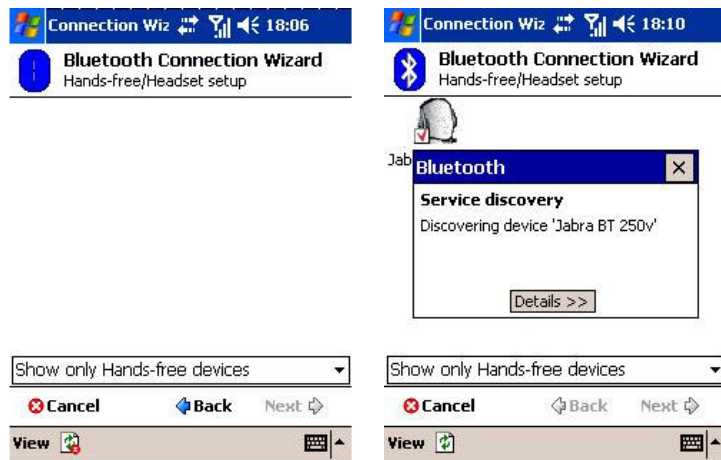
Connection Wiz 18:06

Bluetooth Connection Wizard
Hands-free/Headset setup

Show only Hands-free devices

Cancel Back Next

View

Connection Wiz 18:10

Bluetooth Connection Wizard
Hands-free/Headset setup

Jab

Bluetooth

Service discovery
Discovering device 'Jabra BT 250v'

Details >>

Show only Hands-free devices

Cancel Back Next

View